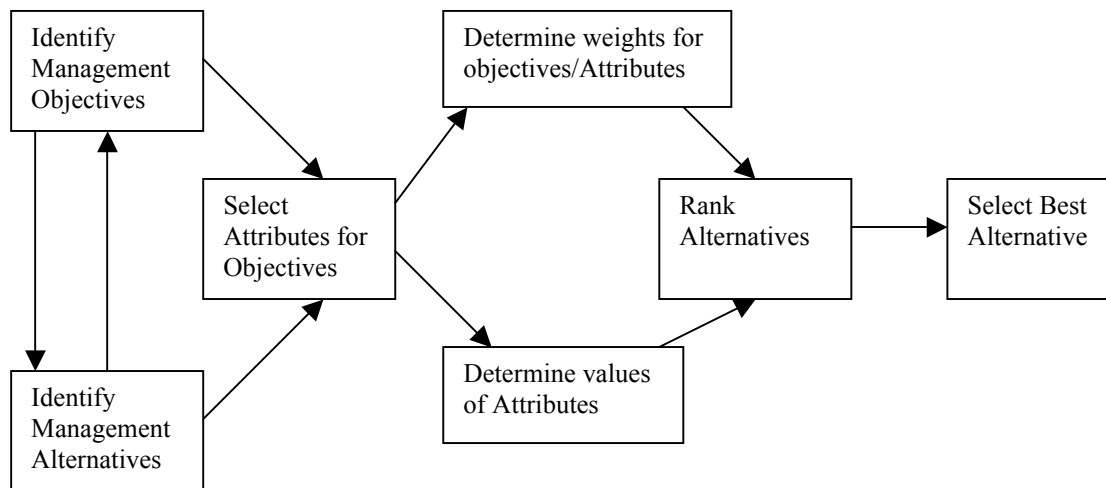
Identify Management Objectives

Identify Management Alternatives

Select Attributes for Objectives

Determine weights for objectives/Attributes

Determine values of Attributes

Rank Alternatives

Select Best Alternative